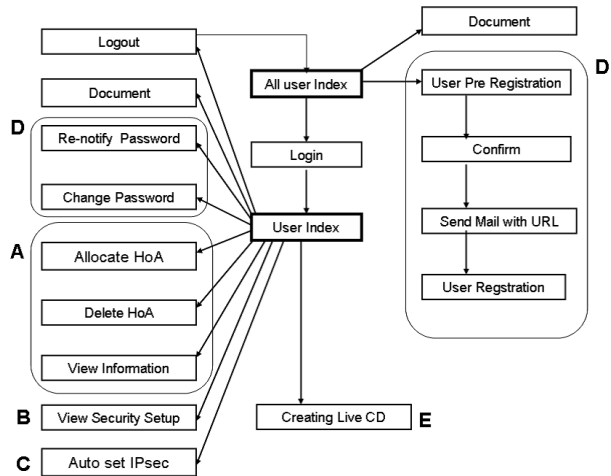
Logout

Document

D

Re-notify Password

Change Password

A

Allocate HoA

Delete HoA

View Information

B View Security Setup

C Auto set IPsec

All user Index

Login

User Index

Creating Live CD E

Document

D

User Pre Registration

Confirm

Send Mail with URL

User Regstration